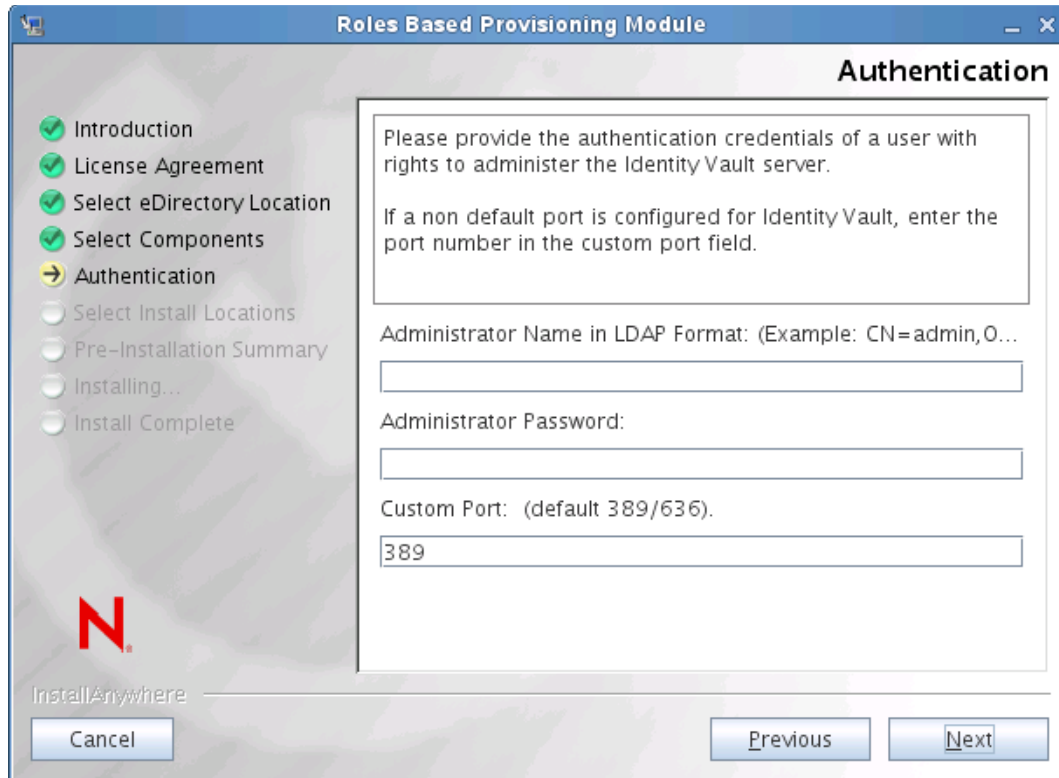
Roles Based Provisioning Module

Authentication

Introduction
License Agreement
Select eDirectory Location
Select Components
Authentication
Select Install Locations
Pre-Installation Summary
Installing...
Install Complete

Please provide the authentication credentials of a user with rights to administer the Identity Vault server.

If a non default port is configured for Identity Vault, enter the port number in the custom port field.

Administrator Name in LDAP Format: (Example: CN=admin,O...

Administrator Password:

Custom Port: (default 389/636).

389

N

InstallAnywhere

Cancel

Previous

Next